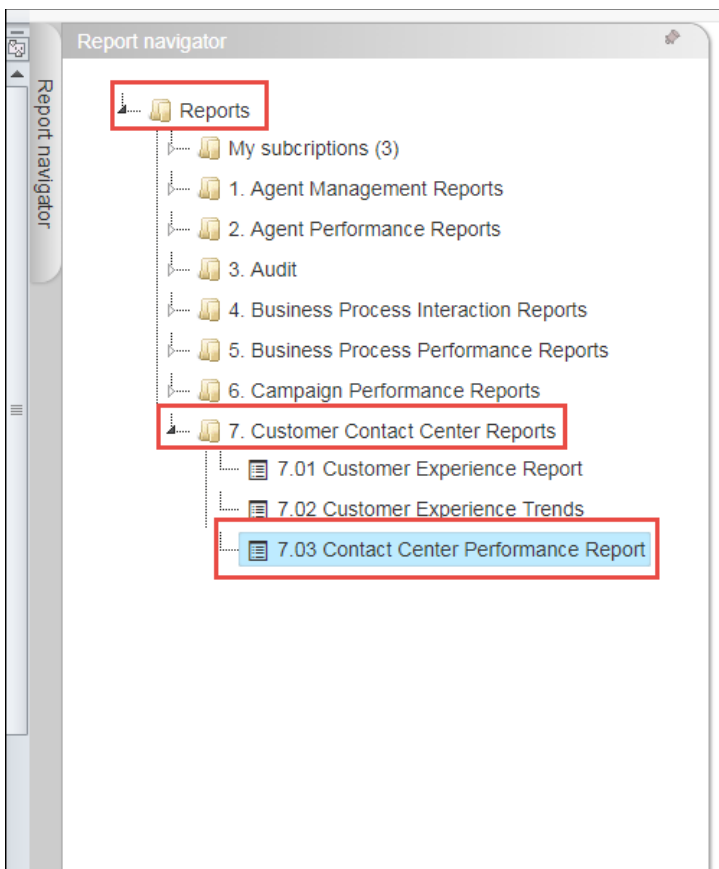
Report navigator

Report navigator

Reports

My subcriptions (3)

1. Agent Management Reports

2. Agent Performance Reports

3. Audit

4. Business Process Interaction Reports

5. Business Process Performance Reports

6. Campaign Performance Reports

7. Customer Contact Center Reports

7.01 Customer Experience Report

7.02 Customer Experience Trends

7.03 Contact Center Performance Report